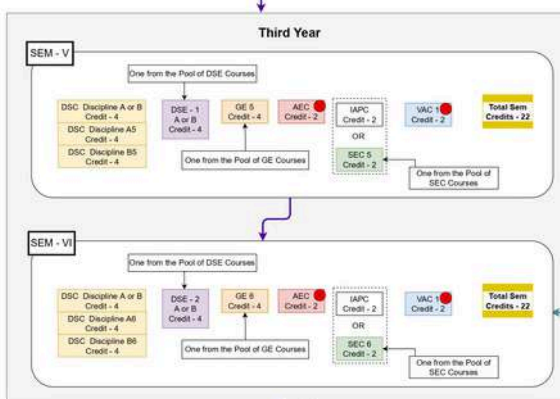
Third Year

SEM - V

One from the Pool of DSE Courses

DSC Discipline A or B Credit - 4

DSC Discipline A5 Credit - 4

DSC Discipline B5 Credit - 4

DSE - 1 A or B Credit - 4

GE 5 Credit - 4

AEC Credit - 2

IAPC Credit - 2

OR

SEC 5 Credit - 2

VAC 1 Credit - 2

Total Sem Credits - 22

One from the Pool of GE Courses

One from the Pool of SEC Courses

SEM - VI

One from the Pool of DSE Courses

DSC Discipline A or B Credit - 4

DSC Discipline A6 Credit - 4

DSC Discipline B6 Credit - 4

DSE - 2 A or B Credit - 4

GE 6 Credit - 4

AEC Credit - 2

IAPC Credit - 2

OR

SEC 6 Credit - 2

VAC 1 Credit - 2

Total Sem Credits - 22

One from the Pool of GE Courses

One from the Pool of SEC Courses